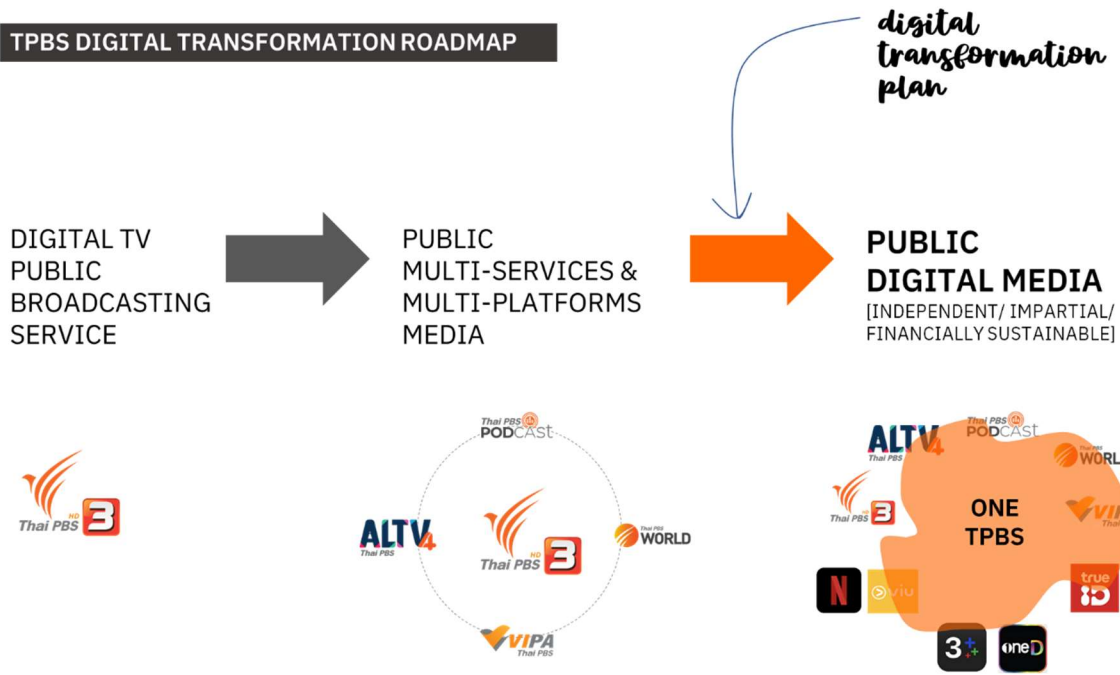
TPBS DIGITAL TRANSFORMATION ROADMAP

digital transformation plan

DIGITAL TV PUBLIC BROADCASTING SERVICE

PUBLIC MULTI-SERVICES & MULTI-PLATFORMS MEDIA

PUBLIC DIGITAL MEDIA
[INDEPENDENT/ IMPARTIAL/ FINANCIALLY SUSTAINABLE]

Thai PBS HD 3

Thai PBS PODCAST
ALTV 4 Thai PBS
Thai PBS HD 3
Thai PBS WORLD
VIPA Thai PBS

ALTV 4 Thai PBS
Thai PBS PODCAST
WORL
Thai PBS HD 3
ONE TPBS
VIPA Thai
N
viu
true ID
3+
oneD